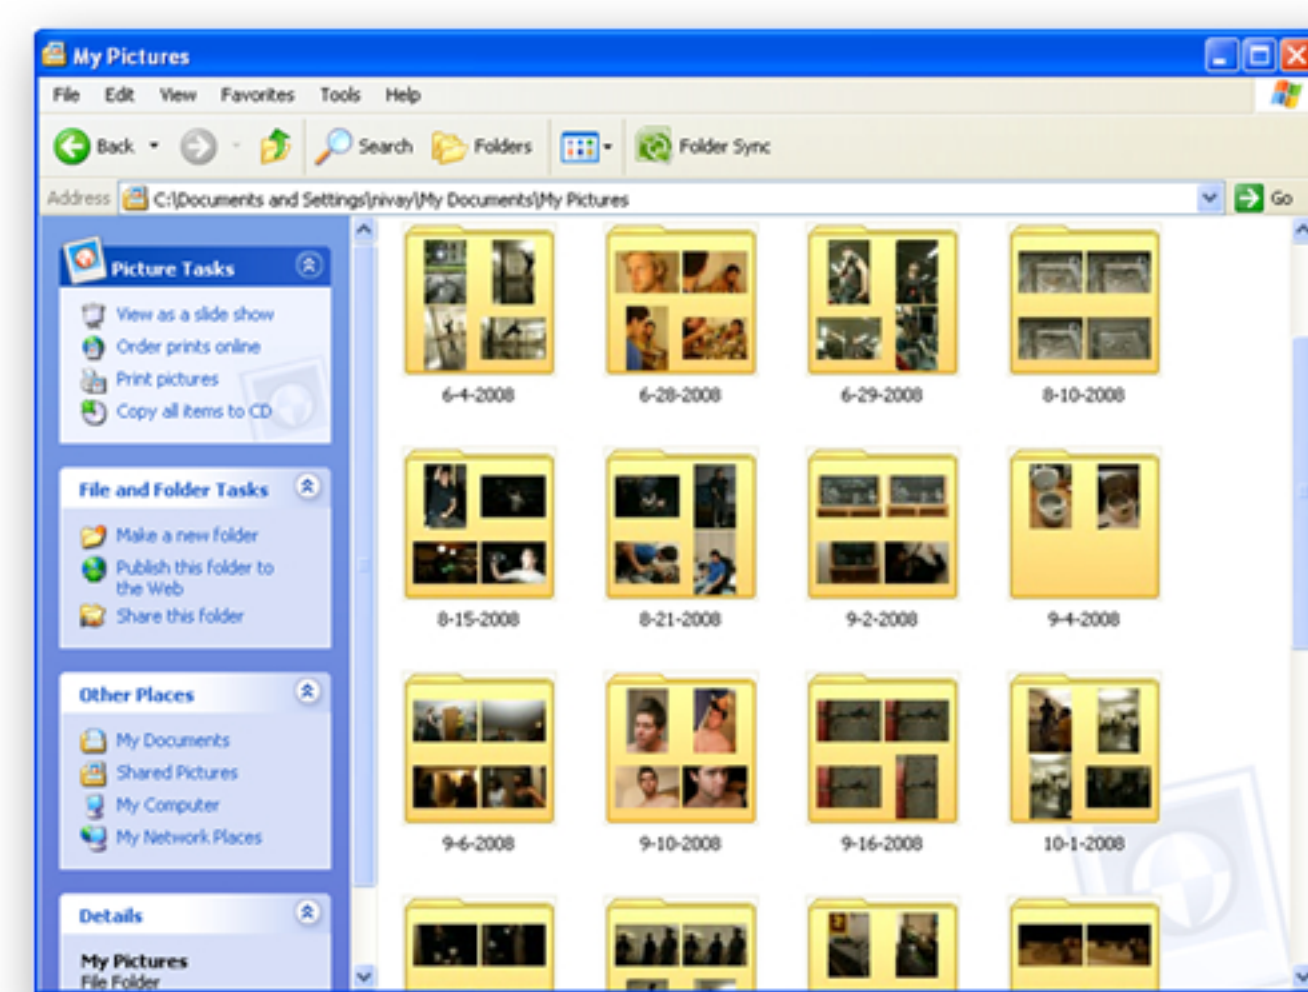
My Pictures

File Edit View Favorites Tools Help

Back Search Folders Folder Sync

Address C:\Documents and Settings\nivay\My Documents\My Pictures Go

Picture Tasks
View as a slide show
Order prints online
Print pictures
Copy all items to CD

File and Folder Tasks
Make a new folder
Publish this folder to the Web
Share this folder

Other Places
My Documents
Shared Pictures
My Computer
My Network Places

Details
My Pictures
File Folder

6-4-2008
6-28-2008
6-29-2008
8-10-2008
8-15-2008
8-21-2008
9-2-2008
9-4-2008
9-6-2008
9-10-2008
9-16-2008
10-1-2008